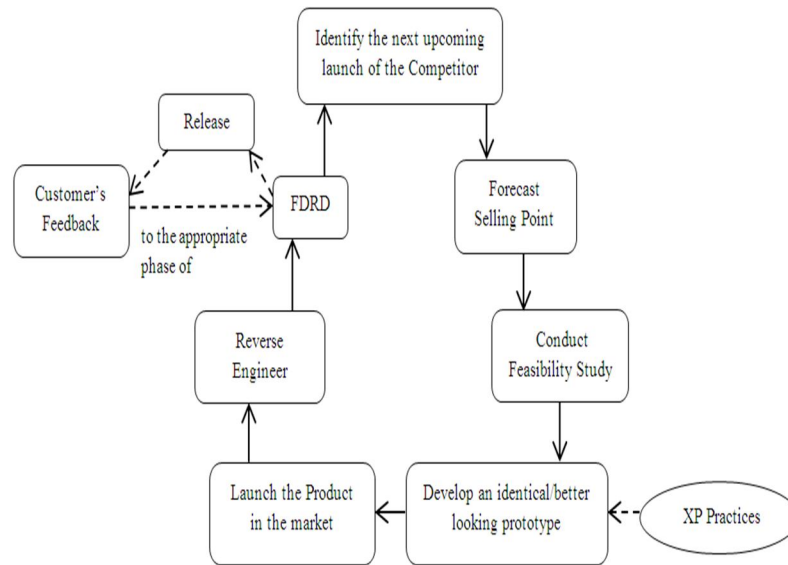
Identify the next upcoming launch of the Competitor

Release

Customer's Feedback

to the appropriate phase of

FDRD

Forecast Selling Point

Reverse Engineer

Conduct Feasibility Study

Launch the Product in the market

Develop an identical/better looking prototype

XP Practices